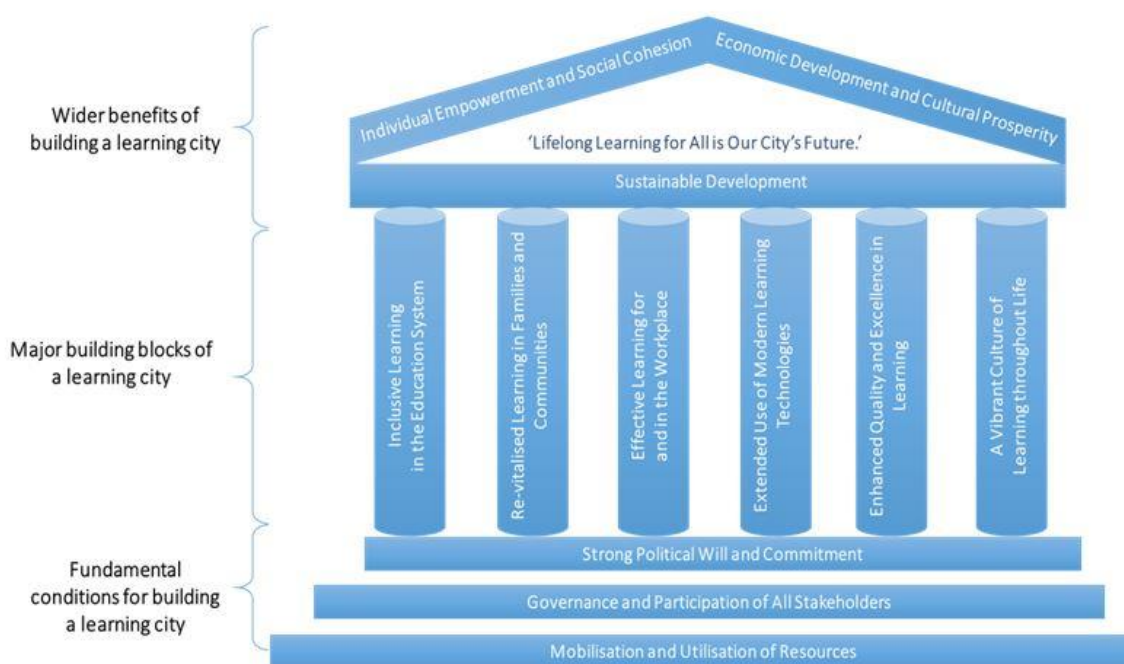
Wider benefits of building a learning city

Individual Empowerment and Social Cohesion

Economic Development and Cultural Prosperity

'Lifelong Learning for All is Our City's Future.'

Sustainable Development

Major building blocks of a learning city

Inclusive Learning in the Education System

Re-vitalised Learning in Families and Communities

Effective Learning for and in the Workplace

Extended Use of Modern Learning Technologies

Enhanced Quality and Excellence in Learning

A Vibrant Culture of Learning throughout Life

Fundamental conditions for building a learning city

Strong Political Will and Commitment

Governance and Participation of All Stakeholders

Mobilisation and Utilisation of Resources